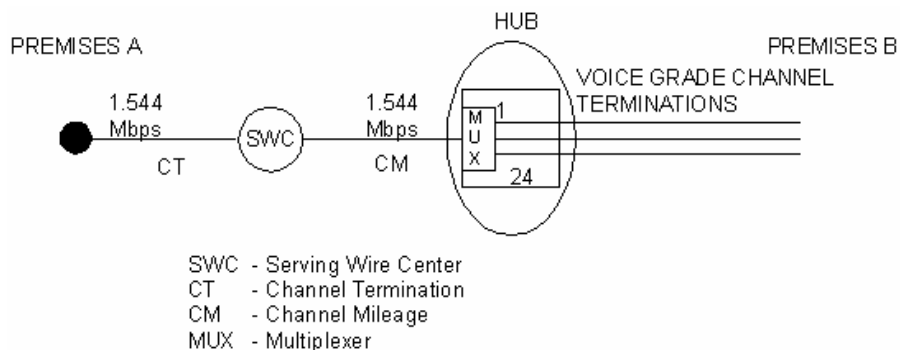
HUB

PREMISES A

PREMISES B

VOICE GRADE CHANNEL TERMINATIONS

1.544 Mbps

CT

SWC

1.544 Mbps

CM

M U X

1

24

SWC - Serving Wire Center
CT - Channel Termination
CM - Channel Mileage
MUX - Multiplexer